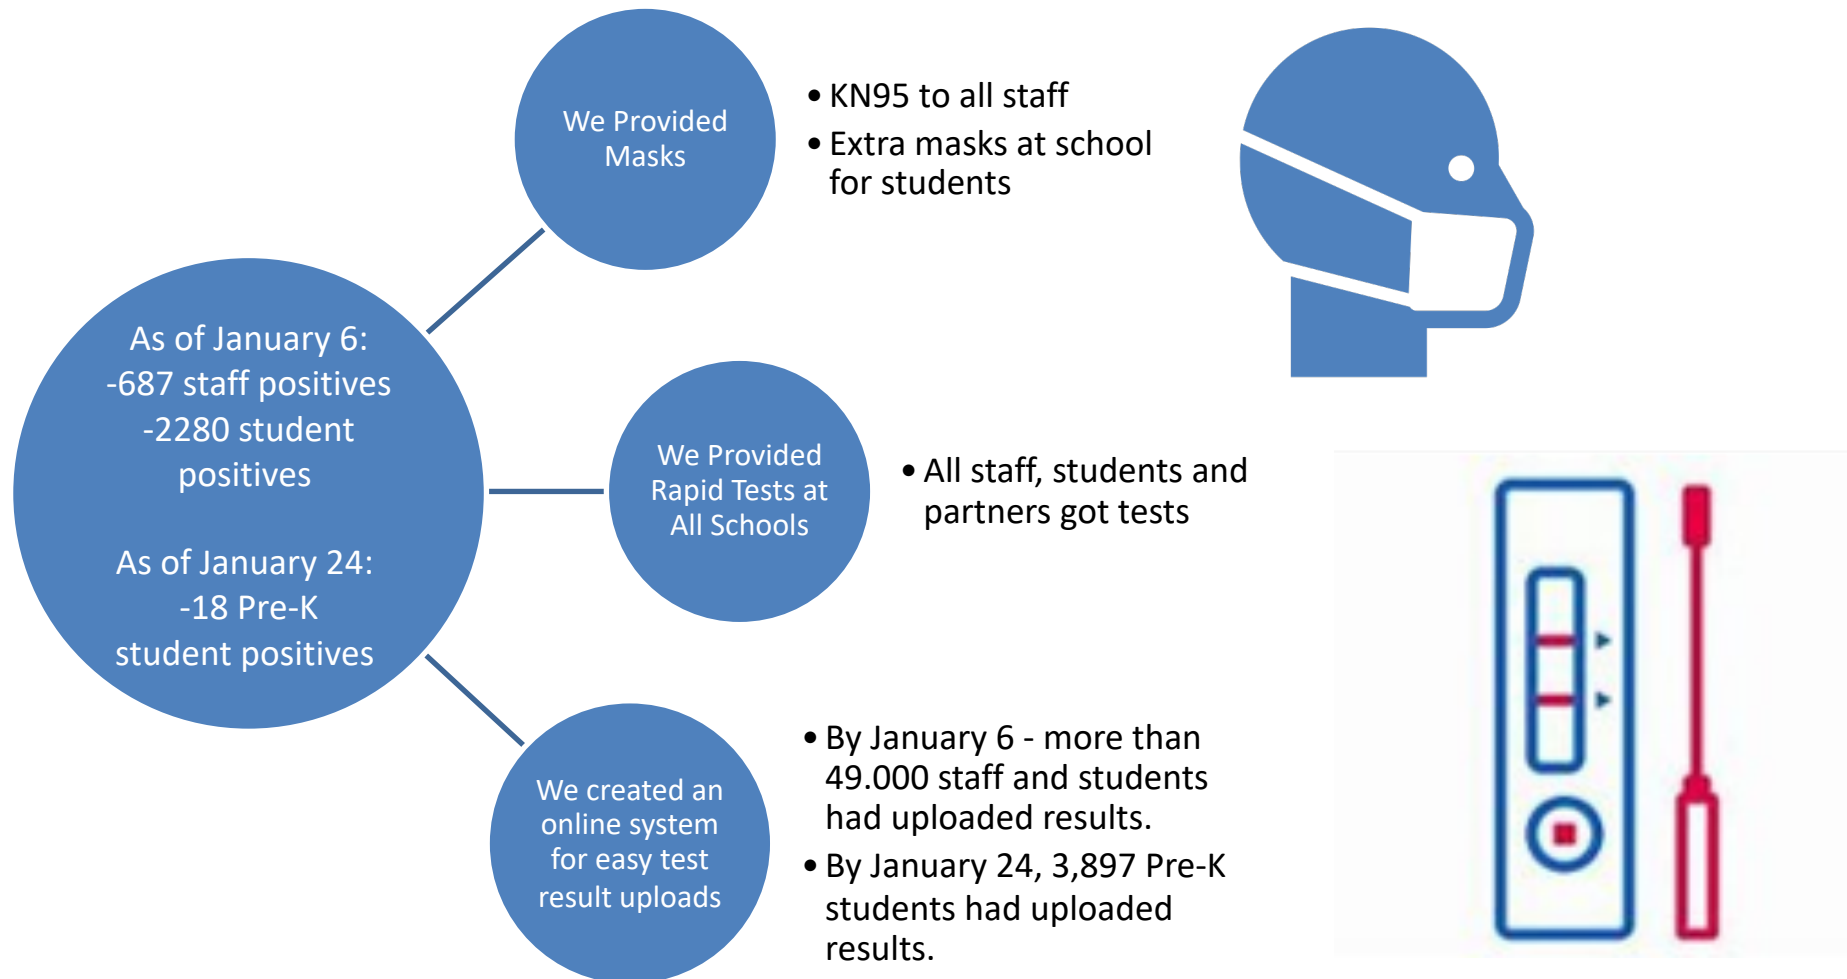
As of January 6:
-687 staff positives
-2280 student positives

As of January 24:
-18 Pre-K student positives

We Provided Masks

• KN95 to all staff
• Extra masks at school for students

We Provided Rapid Tests at All Schools

• All staff, students and partners got tests

We created an online system for easy test result uploads

• By January 6 - more than 49.000 staff and students had uploaded results.
• By January 24, 3,897 Pre-K students had uploaded results.